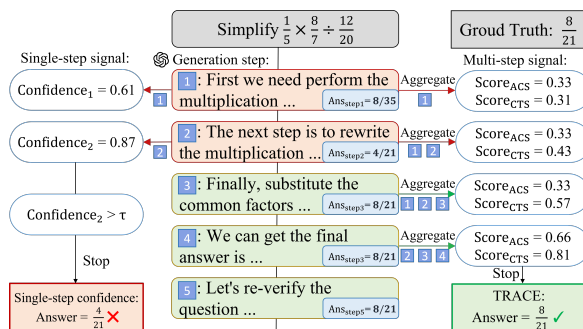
Simplify $\frac{1}{5} \times \frac{8}{7} \div \frac{12}{20}$

Groud Truth: $\frac{8}{21}$

Single-step signal:

Generation step:

Multi-step signal:

Confidence$_1$ = 0.61

1 : First we need perform the multiplication ... Ans$_{\text{step1}}$ = 8/35

1

Aggregate

1

Score$_{\text{ACS}}$ = 0.33
Score$_{\text{CTS}}$ = 0.31

Confidence$_2$ = 0.87

2 : The next step is to rewrite the multiplication ... Ans$_{\text{step2}}$ = 4/21

2

Aggregate

1 2

Score$_{\text{ACS}}$ = 0.33
Score$_{\text{CTS}}$ = 0.43

Confidence$_2$ > τ

3 : Finally, substitute the common factors ... Ans$_{\text{step3}}$ = 8/21

Aggregate

1 2 3

Score$_{\text{ACS}}$ = 0.33
Score$_{\text{CTS}}$ = 0.57

Stop

4 : We can get the final answer is ... Ans$_{\text{step3}}$ = 8/21

Aggregate

2 3 4

Score$_{\text{ACS}}$ = 0.66
Score$_{\text{CTS}}$ = 0.81

Stop

Single-step confidence:
Answer = $\frac{4}{21}$ ✗

5 : Let's re-verify the question ... Ans$_{\text{step5}}$ = 8/21

TRACE:
Answer = $\frac{8}{21}$ ✓